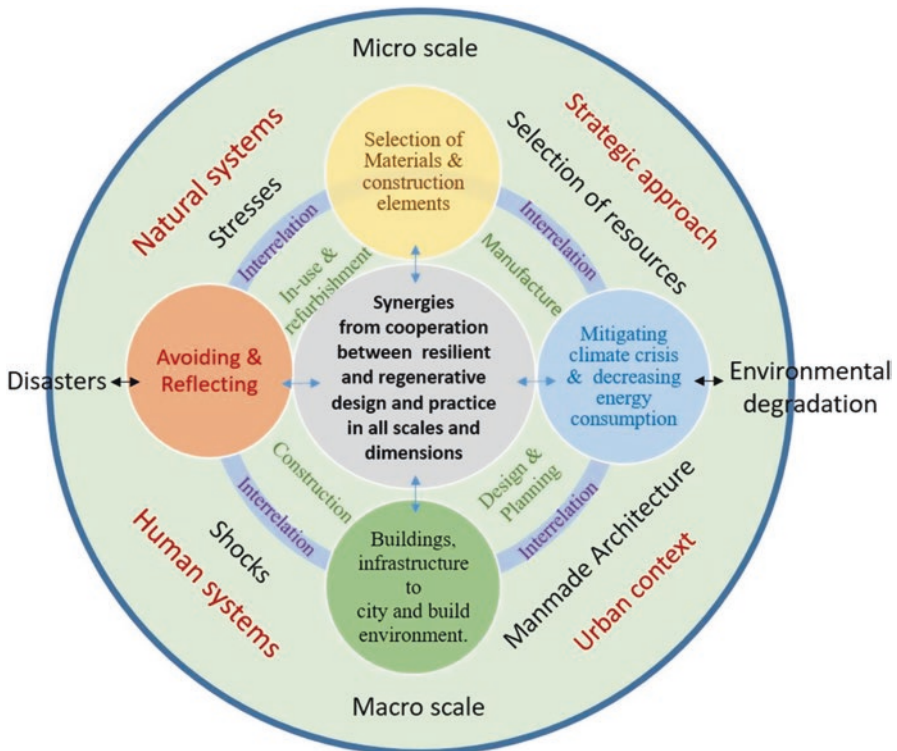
Micro scale

Natural systems

Strategic approach

Stresses

Selection of resources

Selection of Materials & construction elements

Interrelation

Interrelation

In-use & refurbishment

Manufacture

Synergies from cooperation between resilient and regenerative design and practice in all scales and dimensions

Avoiding & Reflecting

Mitigating climate crisis & decreasing energy consumption

Disasters

Environmental degradation

Construction

Design & Planning

Interrelation

Interrelation

Buildings, infrastructure to city and build environment.

Shocks

Manmade Architecture

Human systems

Urban context

Macro scale